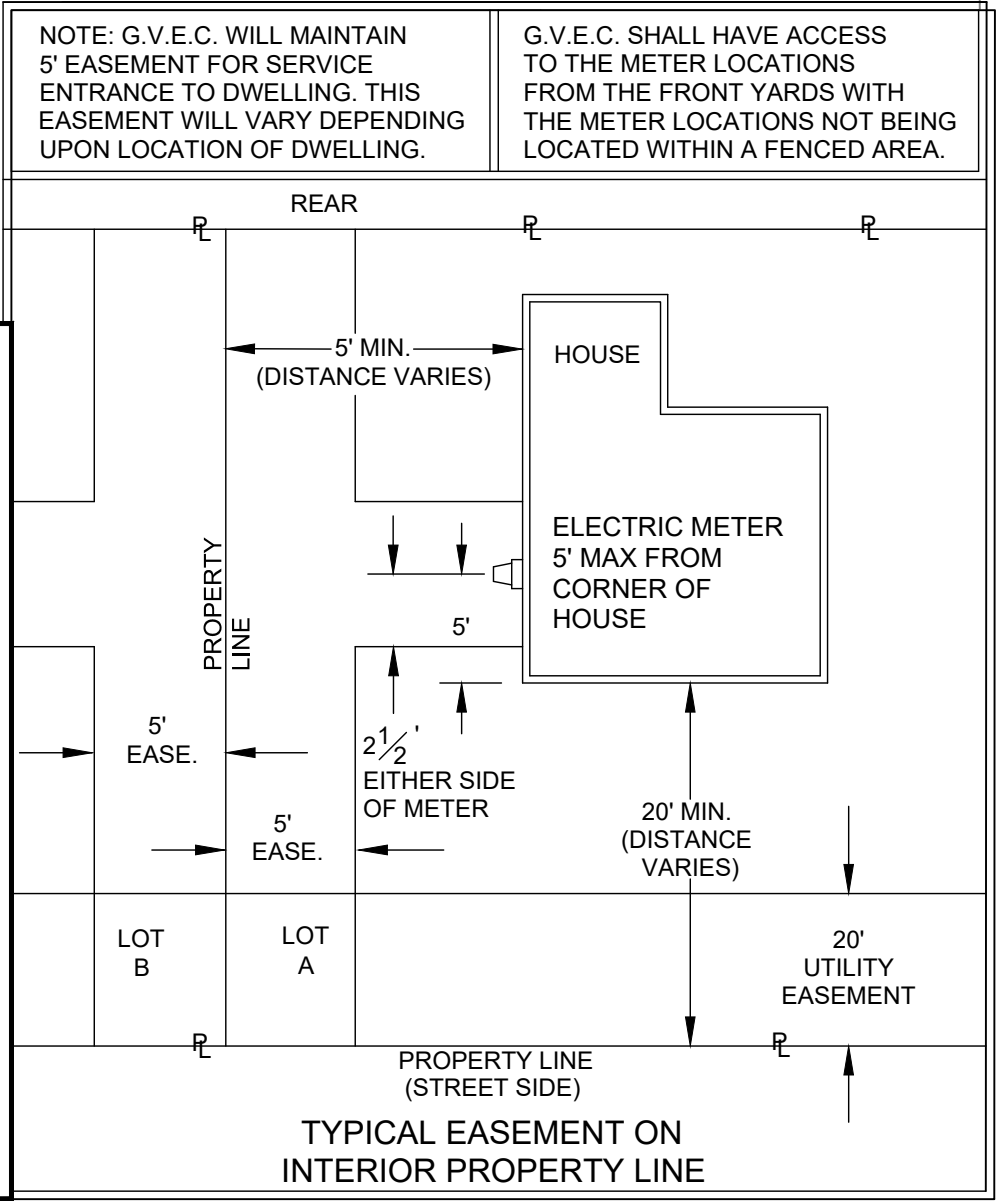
NOTE: G.V.E.C. WILL MAINTAIN 5' EASEMENT FOR SERVICE ENTRANCE TO DWELLING. THIS EASEMENT WILL VARY DEPENDING UPON LOCATION OF DWELLING.

G.V.E.C. SHALL HAVE ACCESS TO THE METER LOCATIONS FROM THE FRONT YARDS WITH THE METER LOCATIONS NOT BEING LOCATED WITHIN A FENCED AREA.

REAR

PL

PL

PL

5' MIN.
(DISTANCE VARIES)

HOUSE

ELECTRIC METER 5' MAX FROM CORNER OF HOUSE

PROPERTY LINE

5'

5' EASE.

$2\frac{1}{2}$'
EITHER SIDE OF METER

5' EASE.

20' MIN.
(DISTANCE VARIES)

LOT B

LOT A

20' UTILITY EASEMENT

PL

PL

PROPERTY LINE
(STREET SIDE)

TYPICAL EASEMENT ON INTERIOR PROPERTY LINE